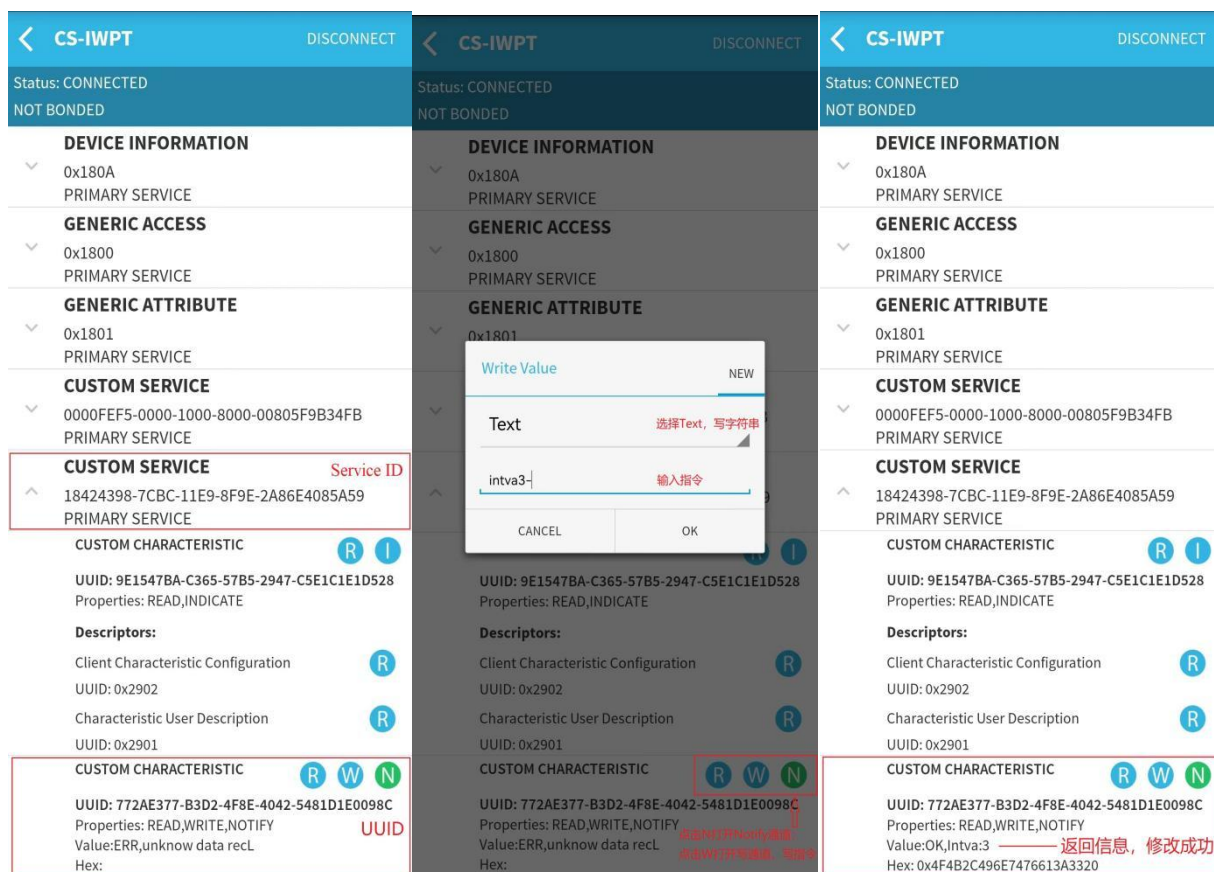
CS-IWPT DISCONNECT

Status: CONNECTED
NOT BONDED

DEVICE INFORMATION
0x180A
PRIMARY SERVICE

GENERIC ACCESS
0x1800
PRIMARY SERVICE

GENERIC ATTRIBUTE
0x1801
PRIMARY SERVICE

CUSTOM SERVICE
0000FEF5-0000-1000-8000-00805F9B34FB
PRIMARY SERVICE

CUSTOM SERVICE Service ID
18424398-7CBC-11E9-8F9E-2A86E4085A59
PRIMARY SERVICE

CUSTOM CHARACTERISTIC R I
UUID: 9E1547BA-C365-57B5-2947-C5E1C1E1D528
Properties: READ,INDICATE

Descriptors:
Client Characteristic Configuration R
UUID: 0x2902
Characteristic User Description R
UUID: 0x2901

CUSTOM CHARACTERISTIC R W N
UUID: 772AE377-B3D2-4F8E-4042-5481D1E0098C
Properties: READ,WRITE,NOTIFY UUID
Value:ERR,unknow data recL
Hex:

CS-IWPT DISCONNECT

Status: CONNECTED
NOT BONDED

DEVICE INFORMATION
0x180A
PRIMARY SERVICE

GENERIC ACCESS
0x1800
PRIMARY SERVICE

GENERIC ATTRIBUTE
0x1801

Write Value NEW
Text 选择Text，写字符串
intva3- 输入指令
CANCEL OK

UUID: 9E1547BA-C365-57B5-2947-C5E1C1E1D528
Properties: READ,INDICATE

Descriptors:
Client Characteristic Configuration R
UUID: 0x2902
Characteristic User Description R
UUID: 0x2901

CUSTOM CHARACTERISTIC R W N
UUID: 772AE377-B3D2-4F8E-4042-5481D1E0098C
Properties: READ,WRITE,NOTIFY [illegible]
Value:ERR,unknow data recL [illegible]
Hex:

CS-IWPT DISCONNECT

Status: CONNECTED
NOT BONDED

DEVICE INFORMATION
0x180A
PRIMARY SERVICE

GENERIC ACCESS
0x1800
PRIMARY SERVICE

GENERIC ATTRIBUTE
0x1801
PRIMARY SERVICE

CUSTOM SERVICE
0000FEF5-0000-1000-8000-00805F9B34FB
PRIMARY SERVICE

CUSTOM SERVICE
18424398-7CBC-11E9-8F9E-2A86E4085A59
PRIMARY SERVICE

CUSTOM CHARACTERISTIC R I
UUID: 9E1547BA-C365-57B5-2947-C5E1C1E1D528
Properties: READ,INDICATE

Descriptors:
Client Characteristic Configuration R
UUID: 0x2902
Characteristic User Description R
UUID: 0x2901

CUSTOM CHARACTERISTIC R W N
UUID: 772AE377-B3D2-4F8E-4042-5481D1E0098C
Properties: READ,WRITE,NOTIFY
Value:OK,Intva:3 返回信息，修改成功
Hex: 0x4F4B2C496E7476613A3320